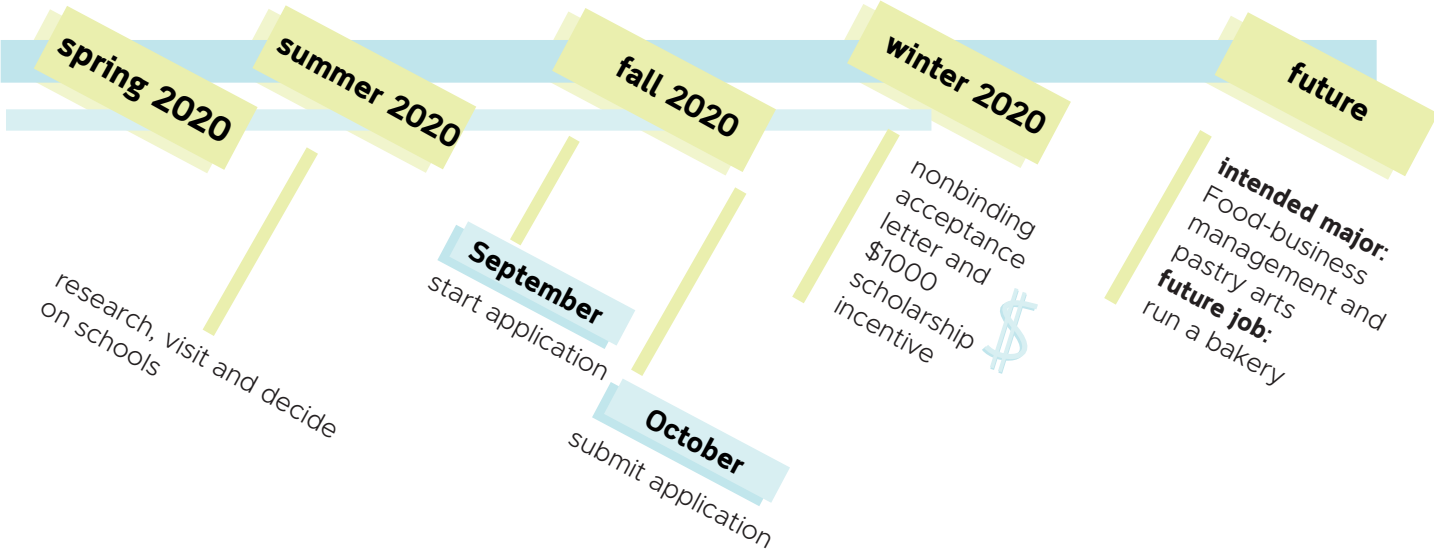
spring 2020

summer 2020

fall 2020

winter 2020

future

research, visit and decide on schools

September
start application

October
submit application

nonbinding acceptance letter and $1000 scholarship incentive

$

**intended major**: Food-business management and pastry arts
**future job**: run a bakery